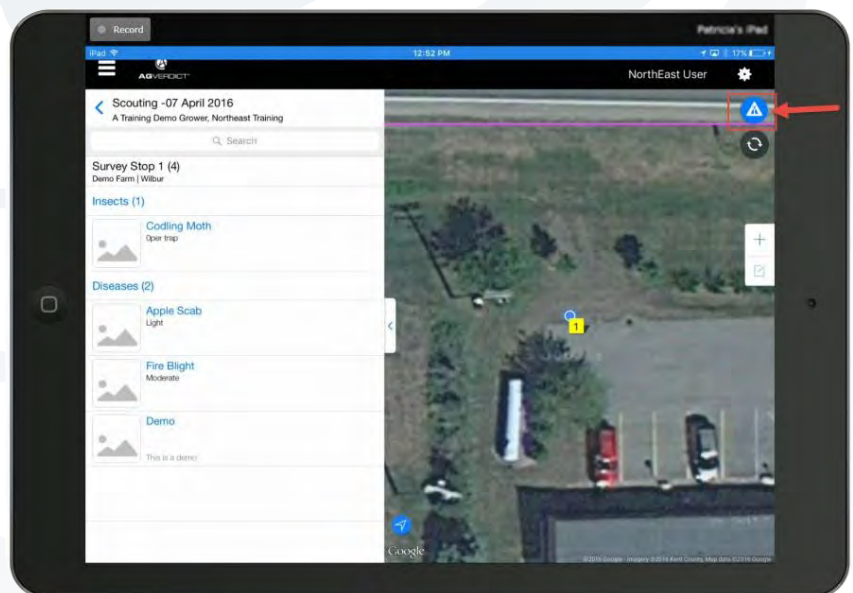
Record

Patricia's iPad

iPad

12:52 PM

17%

AGVERDICT

NorthEast User

Scouting -07 April 2016
A Training Demo Grower, Northeast Training

Search

Survey Stop 1 (4)
Demo Farm | Wilbur

Insects (1)

Codling Moth
Per trap

Diseases (2)

Apple Scab
Light

Fire Blight
Moderate

Demo

This is a demo

1

Google

©2016 Google · Imagery ©2016 Kent County, Map data ©2016 Google